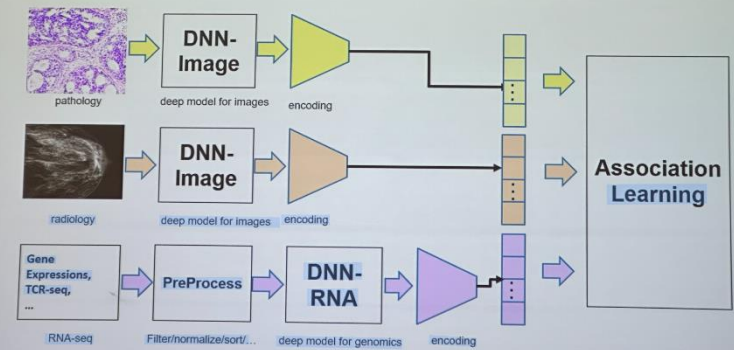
pathology

DNN-Image

deep model for images

encoding

radiology

DNN-Image

deep model for images

encoding

Gene Expressions, TCR-seq, ...

RNA-seq

PreProcess

Filter/normalize/sort/...

DNN-RNA

deep model for genomics

encoding

Association Learning